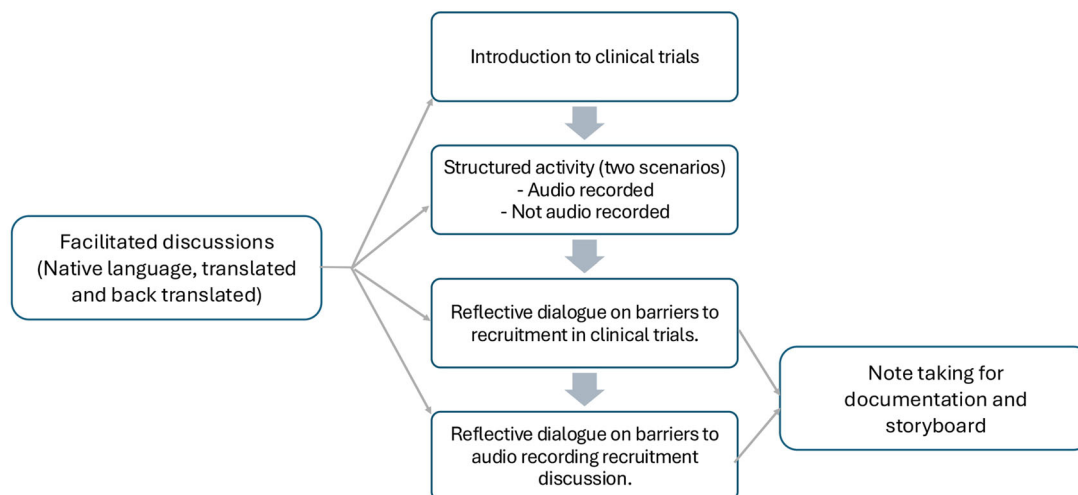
Facilitated discussions (Native language, translated and back translated)

Introduction to clinical trials

Structured activity (two scenarios)
- Audio recorded
- Not audio recorded

Reflective dialogue on barriers to recruitment in clinical trials.

Reflective dialogue on barriers to audio recording recruitment discussion.

Note taking for documentation and storyboard